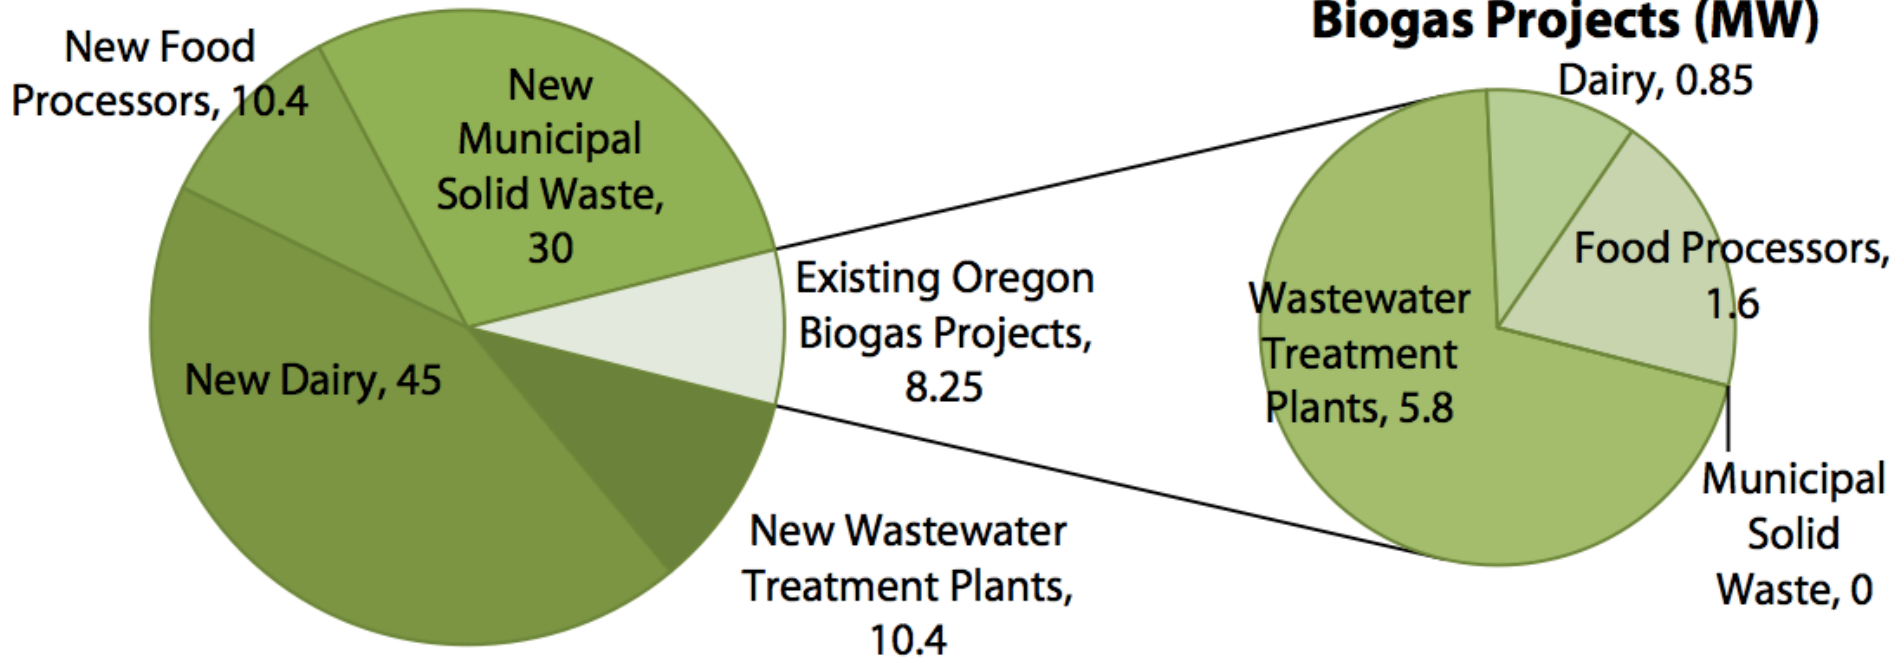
Biogas Projects (MW)

New Food Processors, 10.4

New Municipal Solid Waste, 30

New Dairy, 45

Existing Oregon Biogas Projects, 8.25

New Wastewater Treatment Plants, 10.4

Dairy, 0.85

Food Processors, 1.6

Wastewater Treatment Plants, 5.8

Municipal Solid Waste, 0